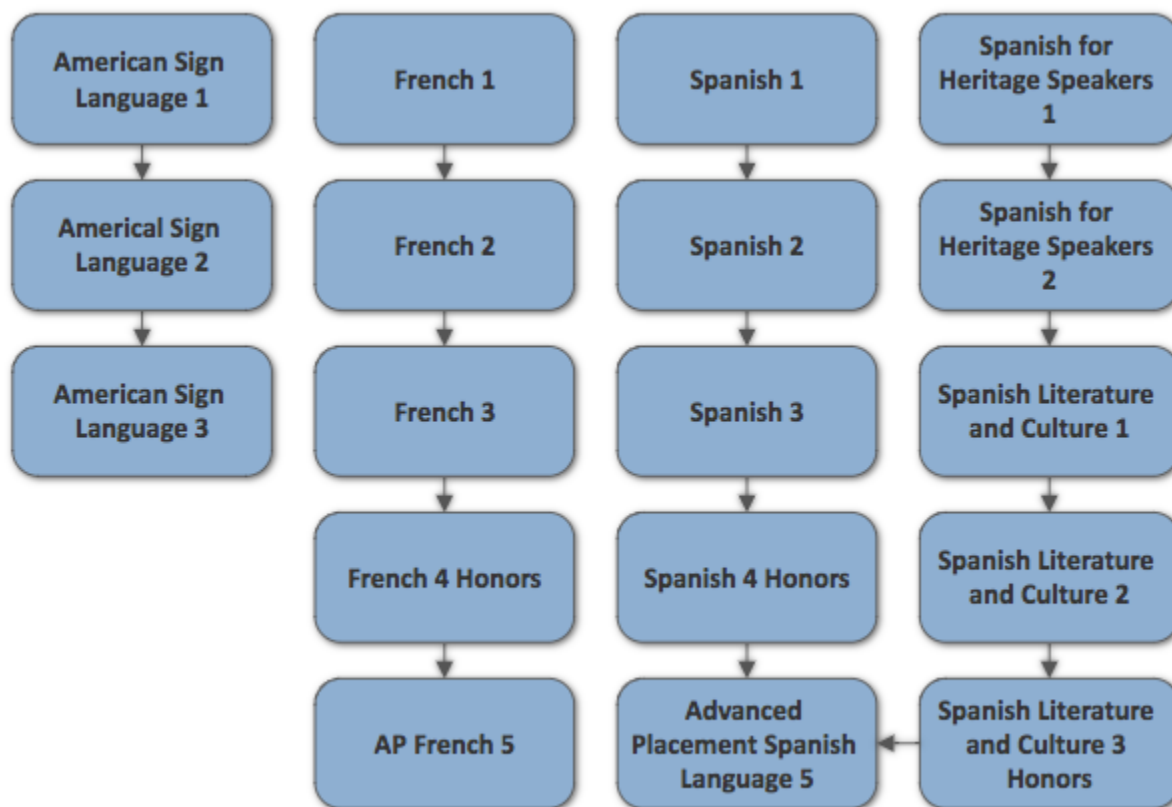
American Sign Language 1

Americal Sign Language 2

American Sign Language 3

French 1

French 2

French 3

French 4 Honors

AP French 5

Spanish 1

Spanish 2

Spanish 3

Spanish 4 Honors

Advanced Placement Spanish Language 5

Spanish for Heritage Speakers 1

Spanish for Heritage Speakers 2

Spanish Literature and Culture 1

Spanish Literature and Culture 2

Spanish Literature and Culture 3 Honors